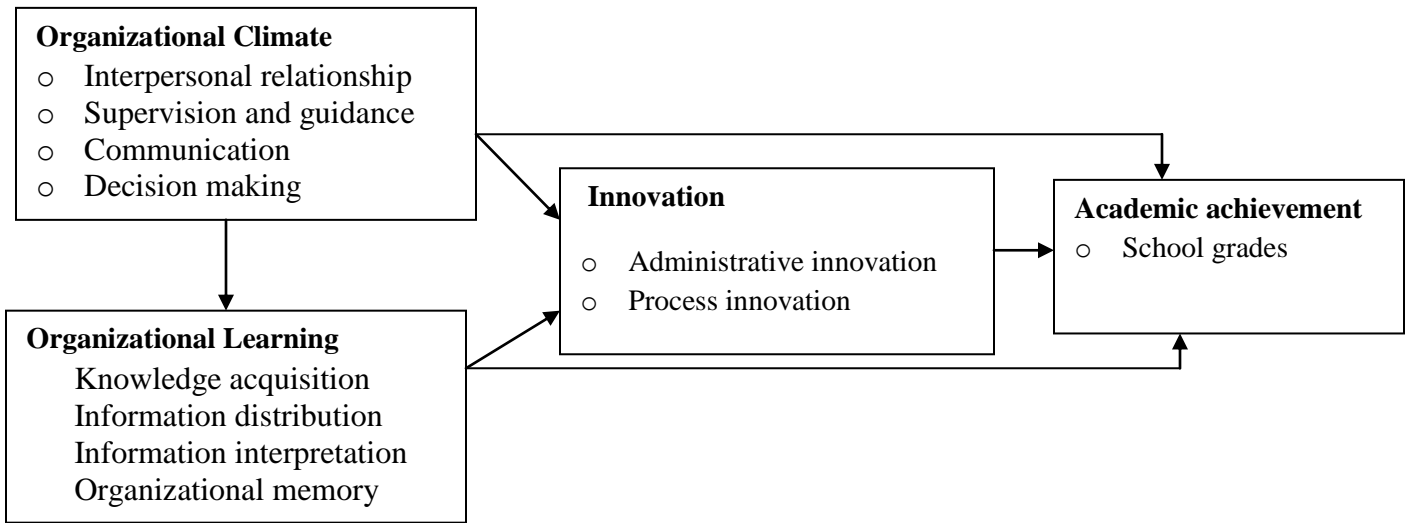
**Organizational Climate**
o Interpersonal relationship
o Supervision and guidance
o Communication
o Decision making

**Innovation**
o Administrative innovation
o Process innovation

**Academic achievement**
o School grades

**Organizational Learning**
Knowledge acquisition
Information distribution
Information interpretation
Organizational memory